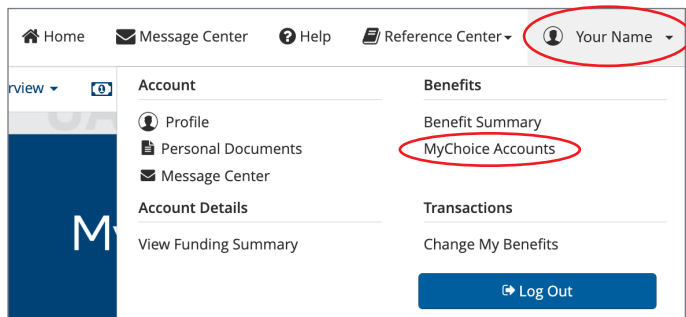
Home Message Center Help Reference Center Your Name

rview

Account

Profile

Personal Documents

Message Center

Account Details

View Funding Summary

Benefits

Benefit Summary

MyChoice Accounts

Transactions

Change My Benefits

Log Out

My